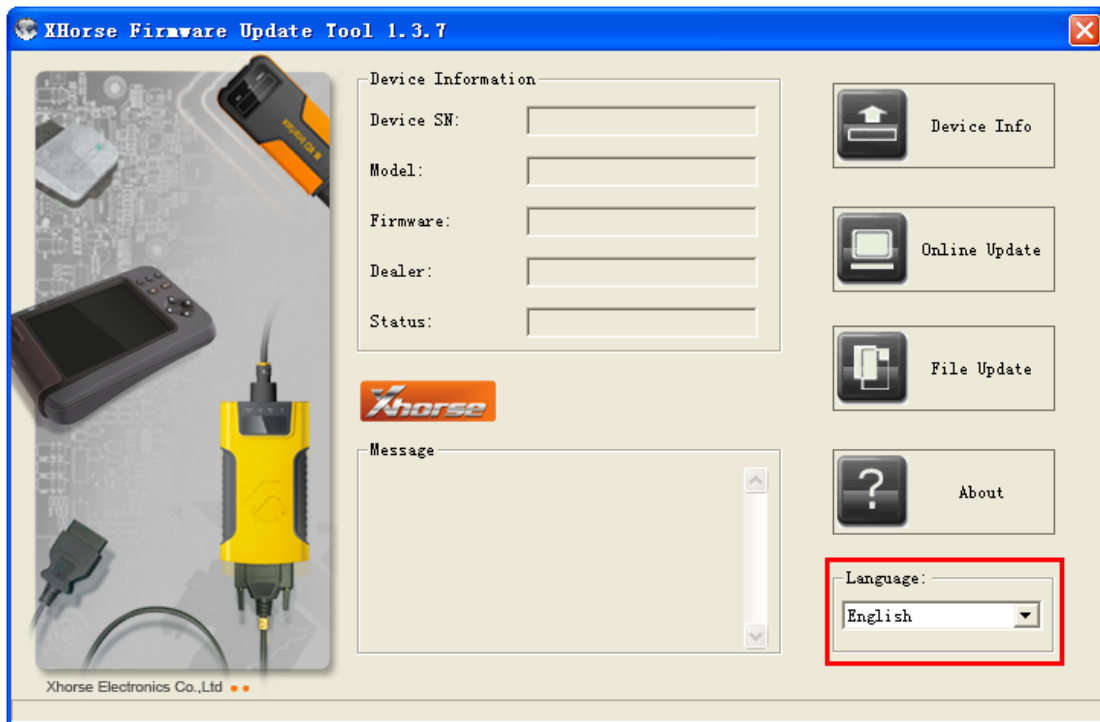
XHorse Firmware Update Tool 1.3.7

Device Information

Device SN:

Model:

Firmware:

Dealer:

Status:

Xhorse

Message

Device Info

Online Update

File Update

About

Language:

English

Xhorse Electronics Co.,Ltd